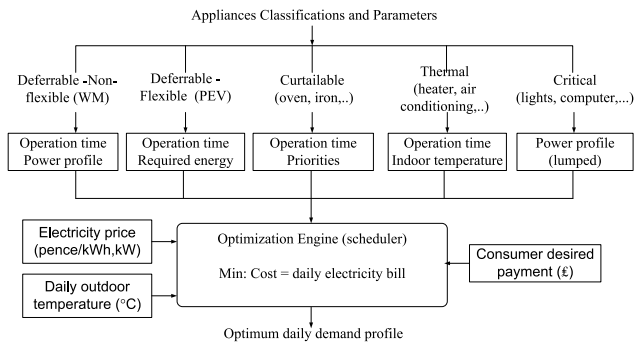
Appliances Classifications and Parameters

Deferrable -Non-flexible (WM)

Deferrable -Flexible (PEV)

Curtailable (oven, iron,..)

Thermal (heater, air conditioning,..)

Critical (lights, computer,...)

Operation time
Power profile

Operation time
Required energy

Operation time
Priorities

Operation time
Indoor temperature

Power profile
(lumped)

Electricity price (pence/kWh,kW)

Daily outdoor temperature (°C)

Optimization Engine (scheduler)

Min: Cost = daily electricity bill

Consumer desired payment (£)

Optimum daily demand profile